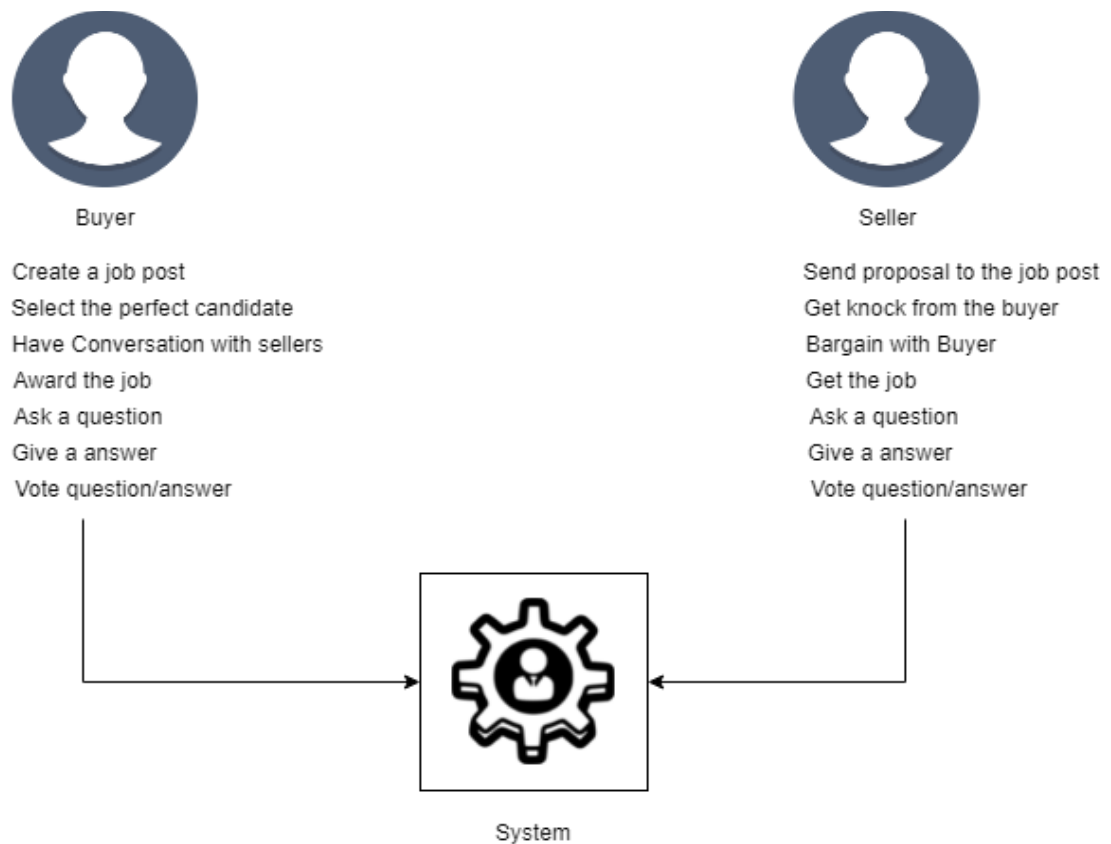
Buyer

Create a job post
Select the perfect candidate
Have Conversation with sellers
Award the job
Ask a question
Give a answer
Vote question/answer

Seller

Send proposal to the job post
Get knock from the buyer
Bargain with Buyer
Get the job
Ask a question
Give a answer
Vote question/answer

System